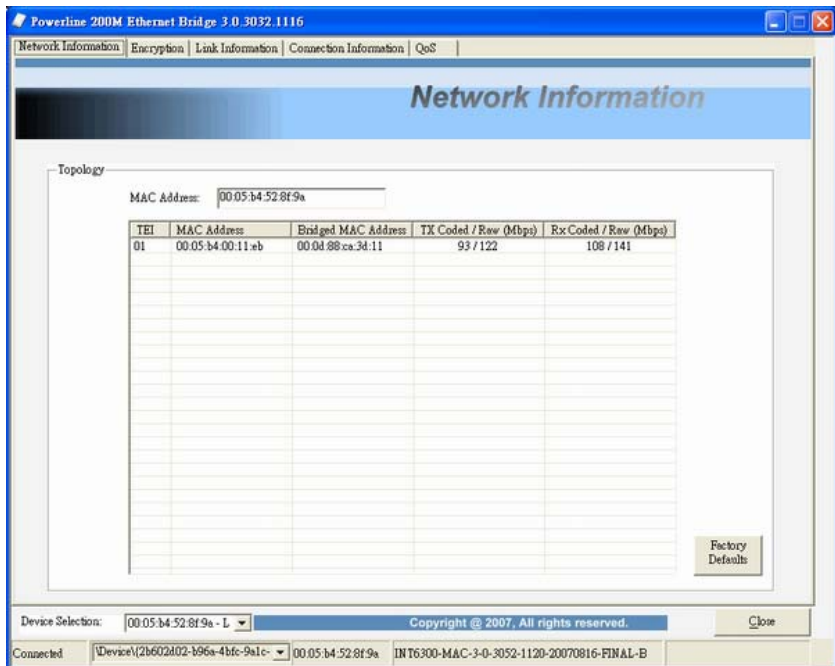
Powerline 200M Ethernet Bridge 3.0.3032.1116

Network Information | Encryption | Link Information | Connection Information | QoS

Network Information

Topology

MAC Address: 00:05:b4:52:8f:9a

| TEI | MAC Address | Bridged MAC Address | TX Coded / Raw (Mbps) | Rx Coded / Raw (Mbps) |
|---|---|---|---|---|
| 01 | 00:05:b4:00:11:eb | 00:0d:88:ca:3d:11 | 93 / 122 | 108 / 141 |

Factory Defaults

Device Selection: 00:05:b4:52:8f:9a - L

Copyright @ 2007, All rights reserved.

Close

Connected | \Device\{2b602d02-b96a-4bfc-9a1c- | 00:05:b4:52:8f:9a | INT6300-MAC-3-0-3052-1120-20070816-FINAL-B